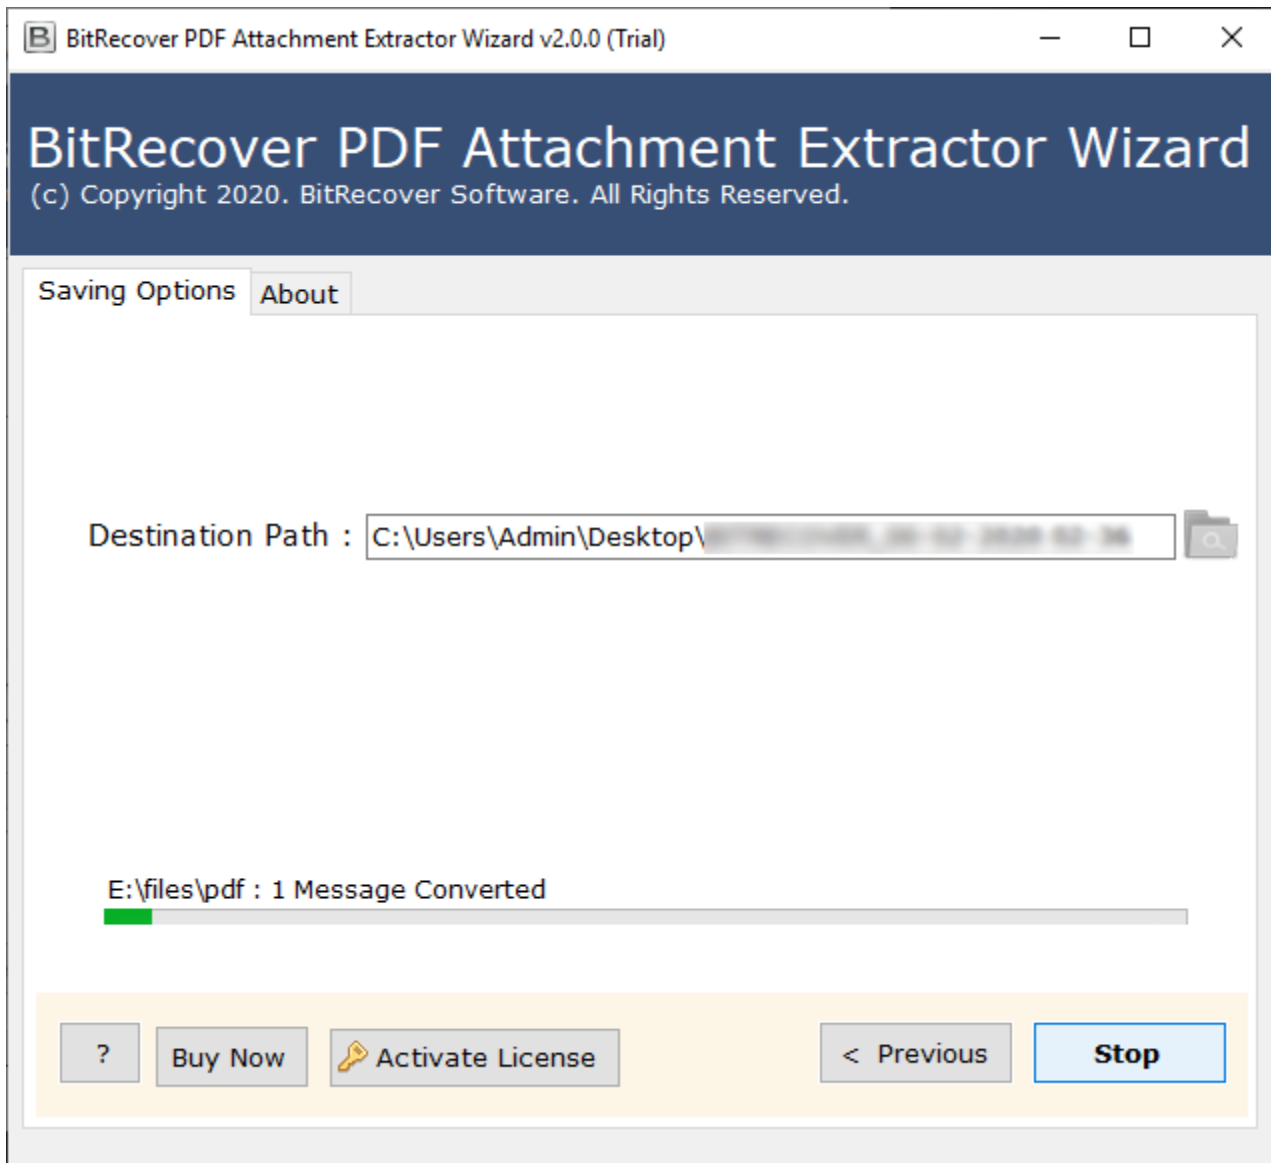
B BitRecover PDF Attachment Extractor Wizard v2.0.0 (Trial)

BitRecover PDF Attachment Extractor Wizard
(c) Copyright 2020. BitRecover Software. All Rights Reserved.

Saving Options About

Destination Path : C:\Users\Admin\Desktop\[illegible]

E:\files\pdf : 1 Message Converted

? Buy Now Activate License < Previous Stop